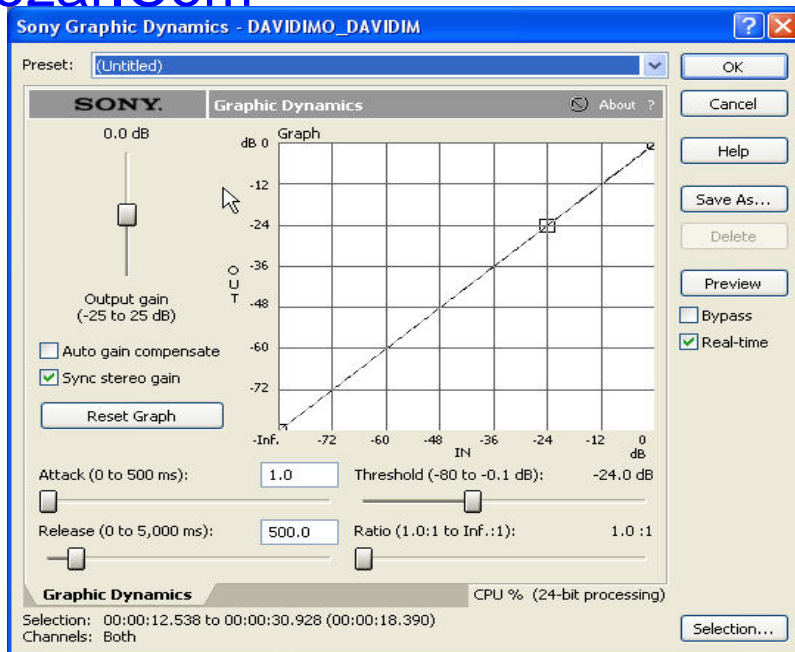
Sony Graphic Dynamics - DAVIDIMO_DAVIDIM

Preset: (Untitled)

OK
Cancel
Help
Save As...
Delete
Preview
Bypass
Real-time

SONY. Graphic Dynamics About ?

0.0 dB

Output gain
(-25 to 25 dB)

Auto gain compensate
Sync stereo gain

Reset Graph

Graph
dB 0
-12
-24
-36
-48
-60
-72
OUT
-Inf. -72 -60 -48 -36 -24 -12 0 dB
IN

Attack (0 to 500 ms): 1.0
Threshold (-80 to -0.1 dB): -24.0 dB
Release (0 to 5,000 ms): 500.0
Ratio (1.0:1 to Inf.:1): 1.0 :1

Graphic Dynamics
CPU % (24-bit processing)

Selection: 00:00:12.538 to 00:00:30.928 (00:00:18.390)
Channels: Both

Selection...